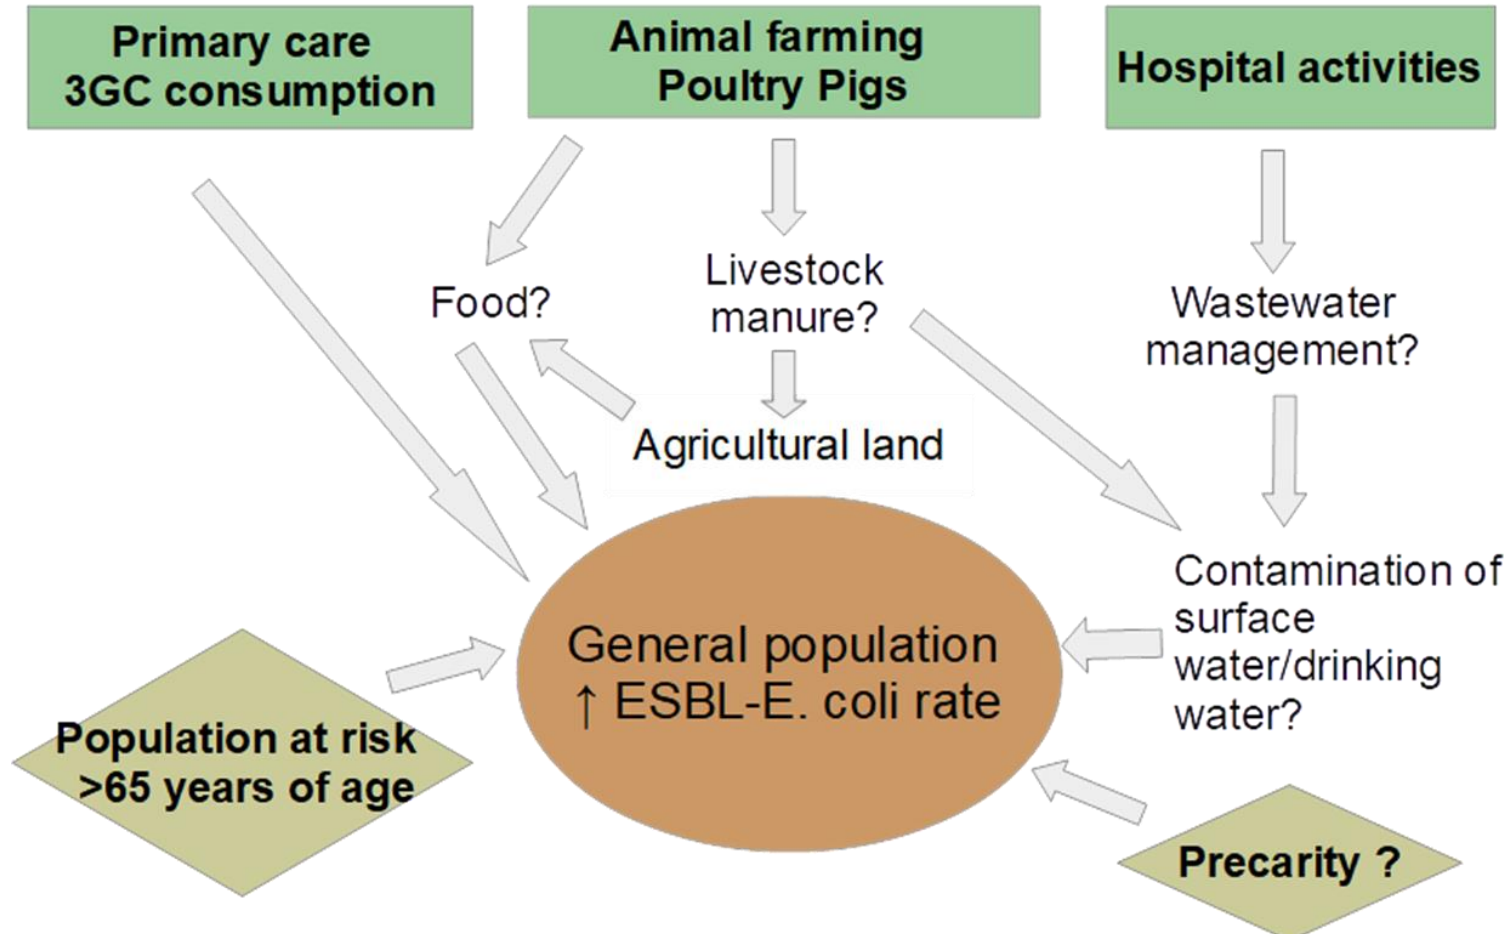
Primary care
3GC consumption

Animal farming
Poultry Pigs

Hospital activities

Food?

Livestock
manure?

Wastewater
management?

Agricultural land

Contamination of surface water/drinking water?

General population
↑ ESBL-E. coli rate

Population at risk
>65 years of age

Precarity ?